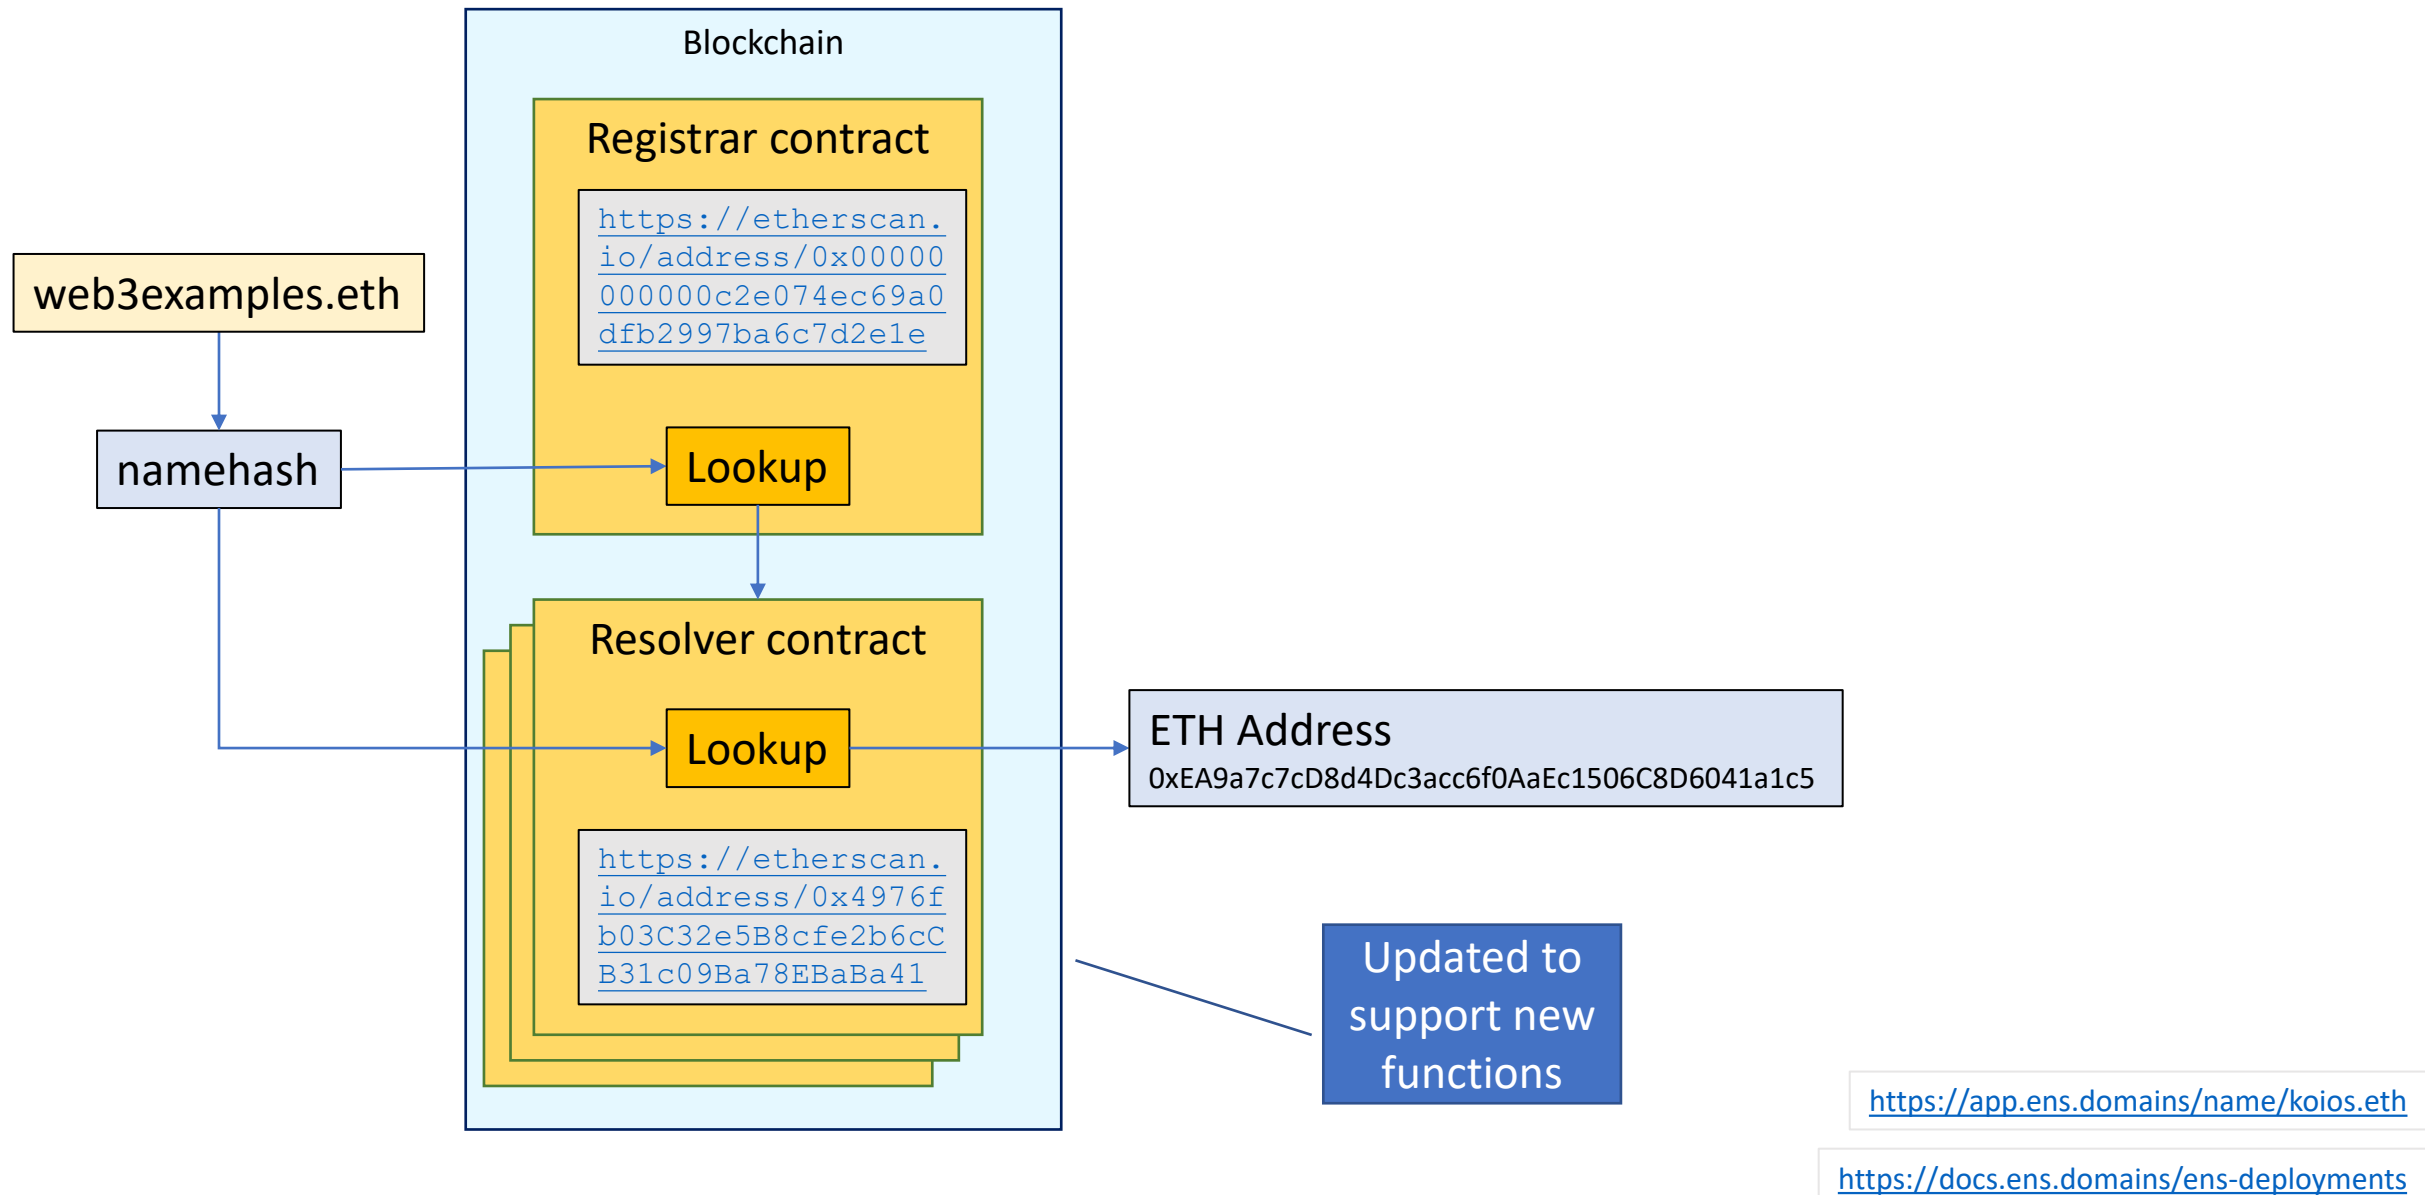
Blockchain

Registrar contract

https://etherscan.io/address/0x00000000000c2e074ec69a0dfb2997ba6c7d2e1e

web3examples.eth

namehash

Lookup

Resolver contract

Lookup

ETH Address
0xEA9a7c7cD8d4Dc3acc6f0AaEc1506C8D6041a1c5

https://etherscan.io/address/0x4976fb03C32e5B8cfe2b6cCB31c09Ba78EBaBa41

Updated to support new functions

https://app.ens.domains/name/koios.eth

https://docs.ens.domains/ens-deployments